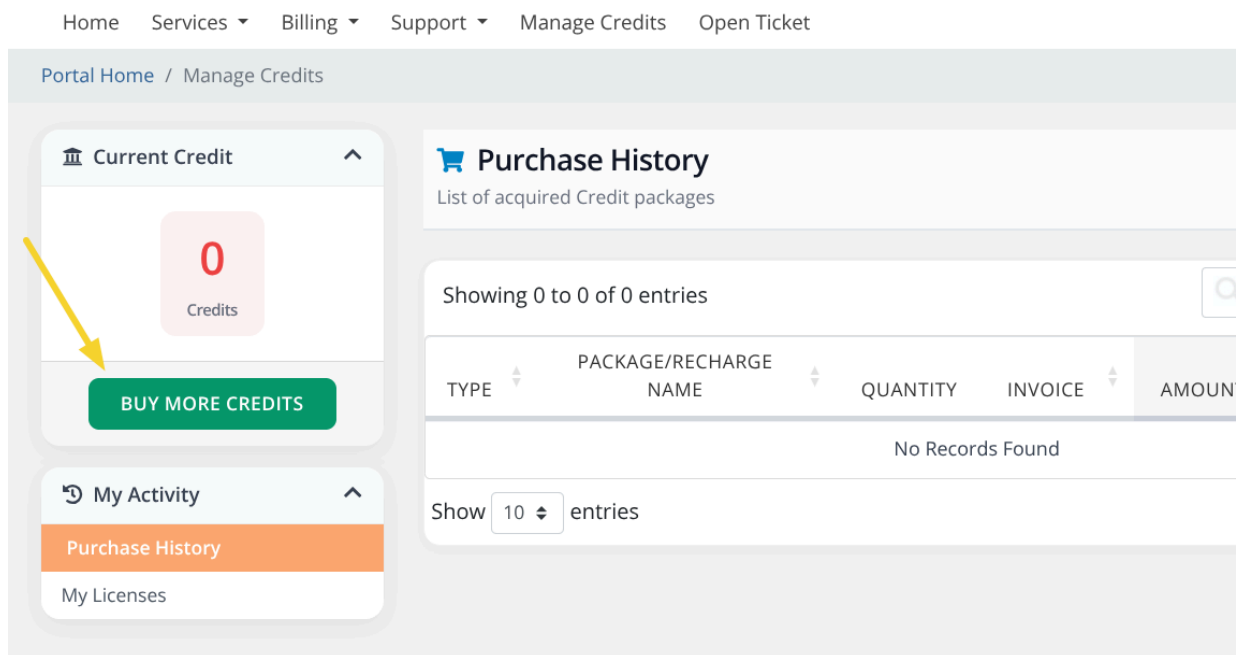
Home Services Billing Support Manage Credits Open Ticket

Portal Home / Manage Credits

Current Credit

0

Credits

BUY MORE CREDITS

My Activity

Purchase History

My Licenses

Purchase History

List of acquired Credit packages

Showing 0 to 0 of 0 entries

| TYPE | PACKAGE/RECHARGE NAME | QUANTITY | INVOICE | AMOUN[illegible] |
|---|---|---|---|---|
| No Records Found | | | | |

Show 10 entries